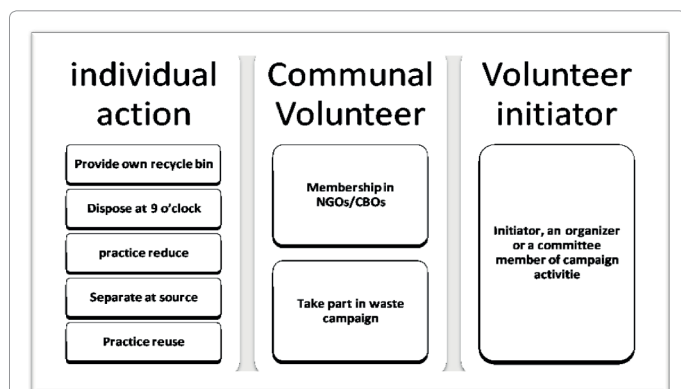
individual action

Provide own recycle bin

Dispose at 9 o'clock

practice reduce

Separate at source

Practice reuse

Communal Volunteer

Membership in NGOs/CBOs

Take part in waste campaign

Volunteer initiator

Initiator, an organizer or a committee member of campaign activitie